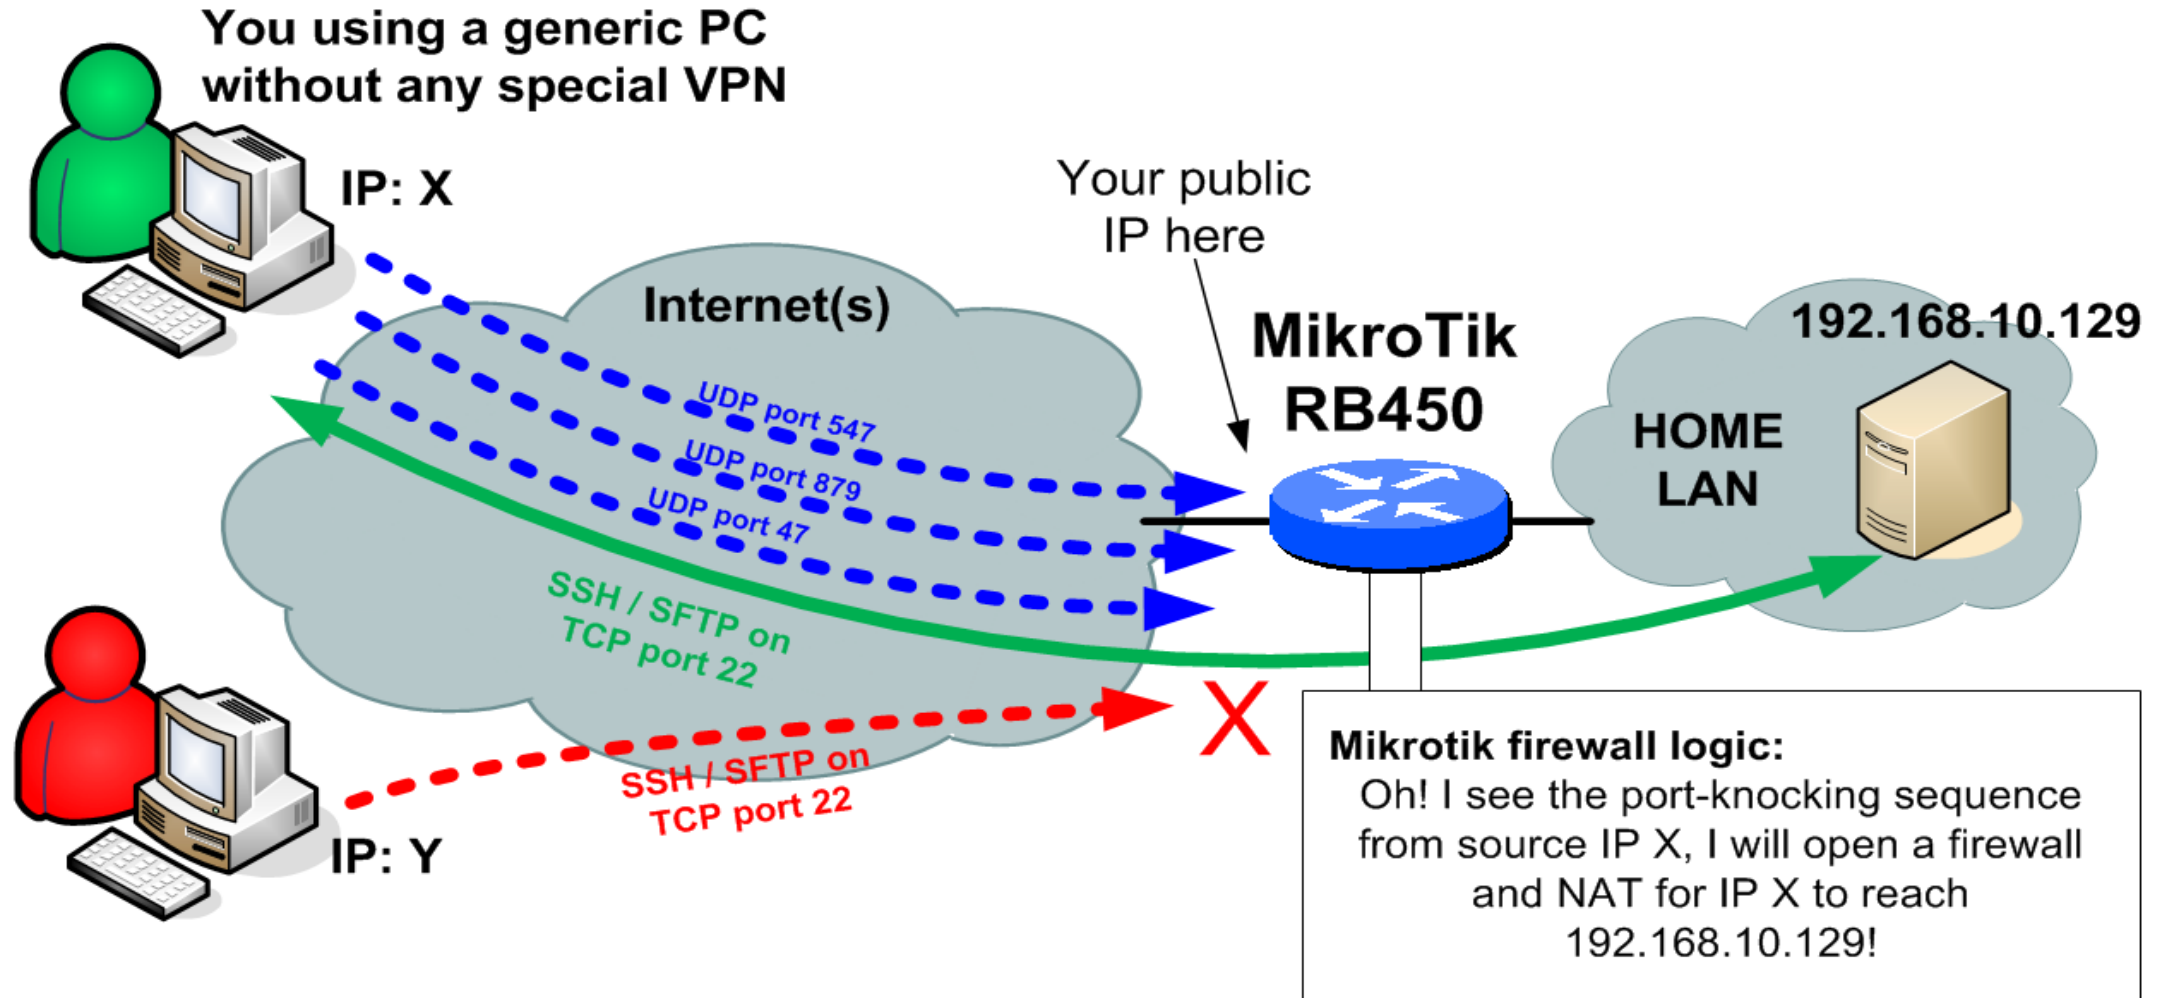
You using a generic PC without any special VPN

IP: X

Your public IP here

Internet(s)

MikroTik RB450

192.168.10.129

HOME LAN

UDP port 547

UDP port 879

UDP port 47

SSH / SFTP on TCP port 22

X

SSH / SFTP on TCP port 22

IP: Y

Mikrotik firewall logic:
Oh! I see the port-knocking sequence from source IP X, I will open a firewall and NAT for IP X to reach 192.168.10.129!